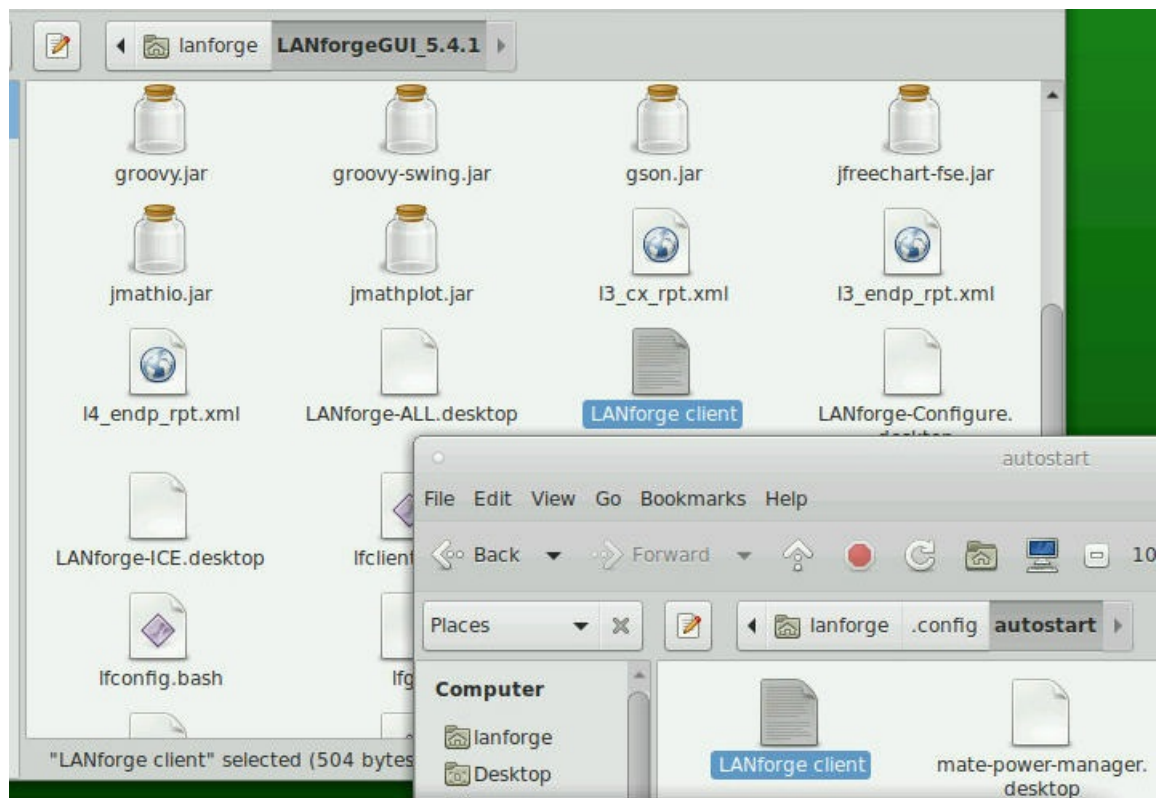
lanforge LANforgeGUI_5.4.1

groovy.jar
groovy-swing.jar
gson.jar
jfreechart-fse.jar
jmathio.jar
jmathplot.jar
l3_cx_rpt.xml
l3_endp_rpt.xml
l4_endp_rpt.xml
LANforge-ALL.desktop
LANforge client
LANforge-Configure.desktop
LANforge-ICE.desktop
lfclient
lfconfig.bash
lfg

"LANforge client" selected (504 bytes

autostart
File Edit View Go Bookmarks Help
Back Forward 10
Places
lanforge .config autostart
Computer
lanforge
Desktop
LANforge client
mate-power-manager.desktop